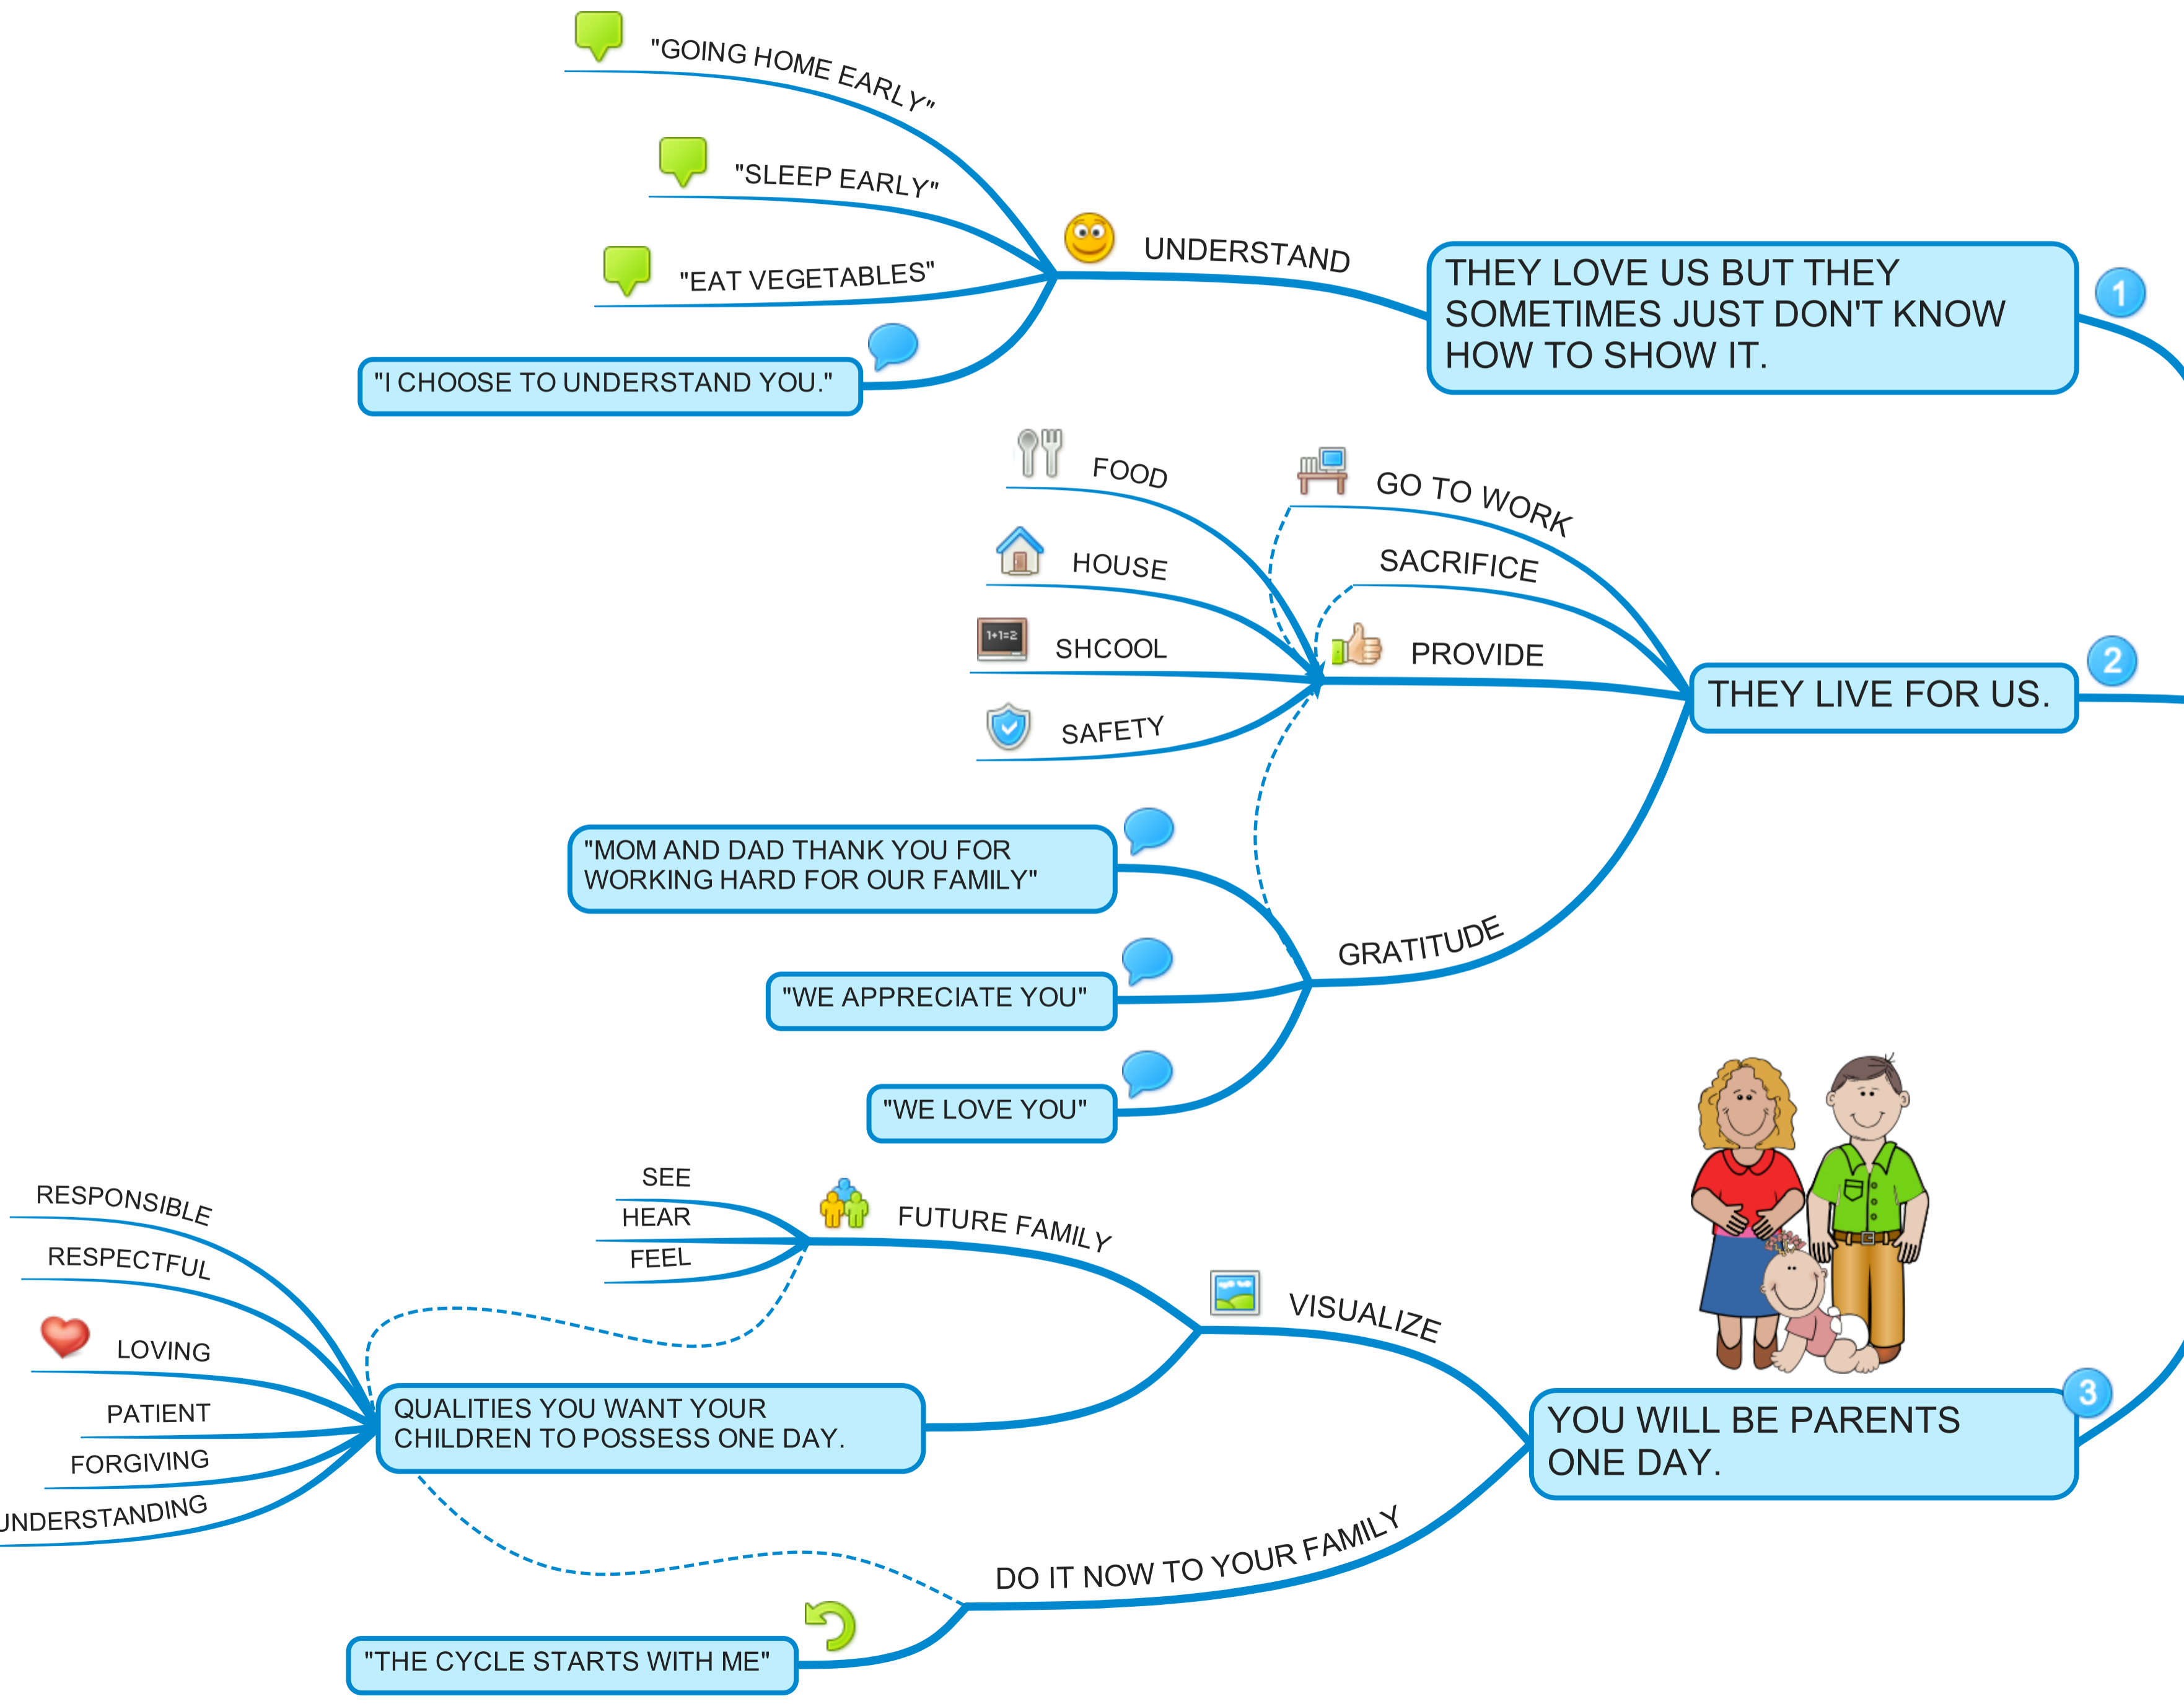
"GOING HOME EARLY"

"SLEEP EARLY"

"EAT VEGETABLES"

"I CHOOSE TO UNDERSTAND YOU."

UNDERSTAND

THEY LOVE US BUT THEY SOMETIMES JUST DON'T KNOW HOW TO SHOW IT.

1

FOOD

HOUSE

SHCOOL

SAFETY

GO TO WORK

SACRIFICE

PROVIDE

THEY LIVE FOR US.

2

"MOM AND DAD THANK YOU FOR WORKING HARD FOR OUR FAMILY"

"WE APPRECIATE YOU"

"WE LOVE YOU"

GRATITUDE

SEE

HEAR

FEEL

FUTURE FAMILY

VISUALIZE

YOU WILL BE PARENTS ONE DAY.

3

RESPONSIBLE

RESPECTFUL

LOVING

PATIENT

FORGIVING

UNDERSTANDING

QUALITIES YOU WANT YOUR CHILDREN TO POSSESS ONE DAY.

DO IT NOW TO YOUR FAMILY

"THE CYCLE STARTS WITH ME"